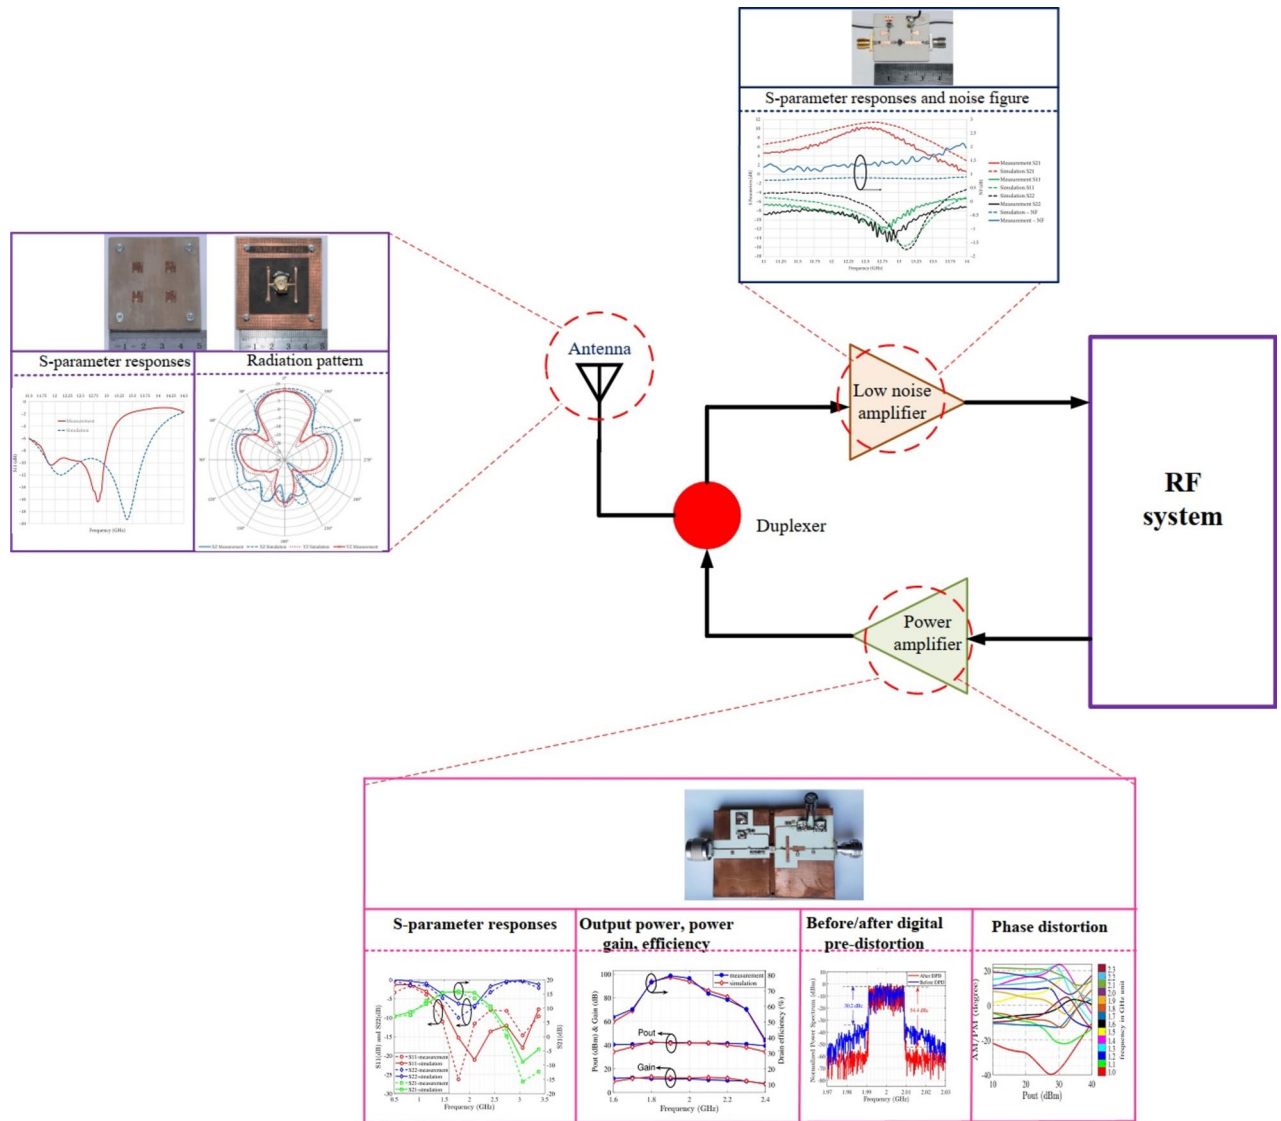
S-parameter responses and noise figure

Measurement S21
Simulation S21
Measurement S11
Simulation S11
Simulation S22
Measurement S22
Simulation - NF
Measurement - NF

S-parameter responses

Radiation pattern

Measurement
Simulation

Antenna

Low noise amplifier

RF system

Duplexer

Power amplifier

S-parameter responses

Output power, power gain, efficiency

Before/after digital pre-distortion

Phase distortion

measurement
simulation

Pout

Gain

Frequency (GHz)

After DPD
Before DPD

Frequency (GHz)

Pout (dBm)

AM / PM (degree)

Frequency in GHz unit